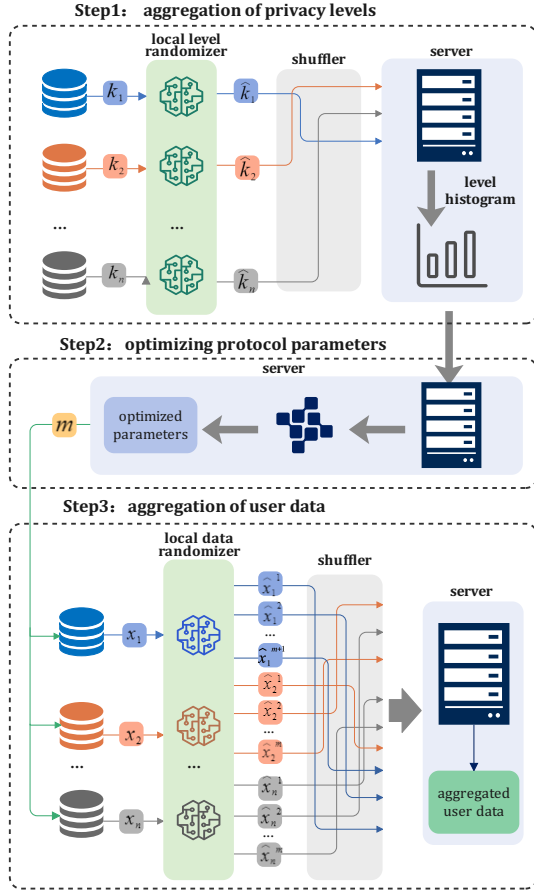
Step1: aggregation of privacy levels

local level randomizer

shuffler

server

$k_1$

$\hat{k}_1$

$k_2$

$\hat{k}_2$

...

...

$k_n$

$\hat{k}_n$

level histogram

Step2: optimizing protocol parameters

server

$m$

optimized parameters

Step3: aggregation of user data

local data randomizer

shuffler

server

$x_1$

$\hat{x}_1^1$

$\hat{x}_1^2$

...

$\hat{x}_1^{m+1}$

$x_2$

$\hat{x}_2^1$

$\hat{x}_2^2$

...

$\hat{x}_2^m$

...

...

$x_n$

$\hat{x}_n^1$

$\hat{x}_n^2$

...

$\hat{x}_n^m$

aggregated user data